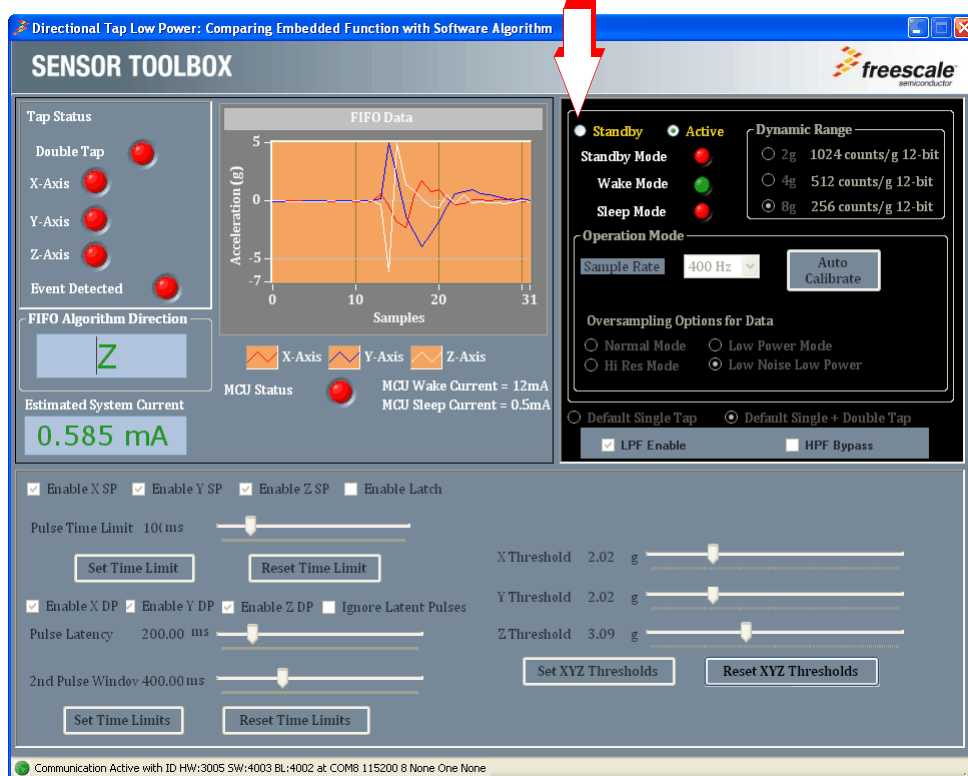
Directional Tap Low Power: Comparing Embedded Function with Software Algorithm

SENSOR TOOLBOX

freescale
semiconductor

Tap Status
Double Tap
X-Axis
Y-Axis
Z-Axis
Event Detected

FIFO Data
5
0
-5
-7
0 10 20 31
Acceleration (g)
Samples

X-Axis Y-Axis Z-Axis

MCU Status
MCU Wake Current = 12mA
MCU Sleep Current = 0.5mA

FIFO Algorithm Direction
Z

Estimated System Current
0.585 mA

Standby Active
Standby Mode
Wake Mode
Sleep Mode

Dynamic Range
2g 1024 counts/g 12-bit
4g 512 counts/g 12-bit
8g 256 counts/g 12-bit

Operation Mode
Sample Rate 400 Hz
Auto Calibrate

Oversampling Options for Data
Normal Mode Low Power Mode
Hi Res Mode Low Noise Low Power

Default Single Tap Default Single + Double Tap
LPF Enable HPF Bypass

Enable X SP Enable Y SP Enable Z SP Enable Latch
Pulse Time Limit 10(ms
Set Time Limit Reset Time Limit
Enable X DP Enable Y DP Enable Z DP Ignore Latent Pulses
Pulse Latency 200.00 ms
2nd Pulse Windov 400.00 ms
Set Time Limits Reset Time Limits

X Threshold 2.02 g
Y Threshold 2.02 g
Z Threshold 3.09 g
Set XYZ Thresholds Reset XYZ Thresholds

Communication Active with ID HW:3005 SW:4003 BL:4002 at COM8 115200 8 None One None